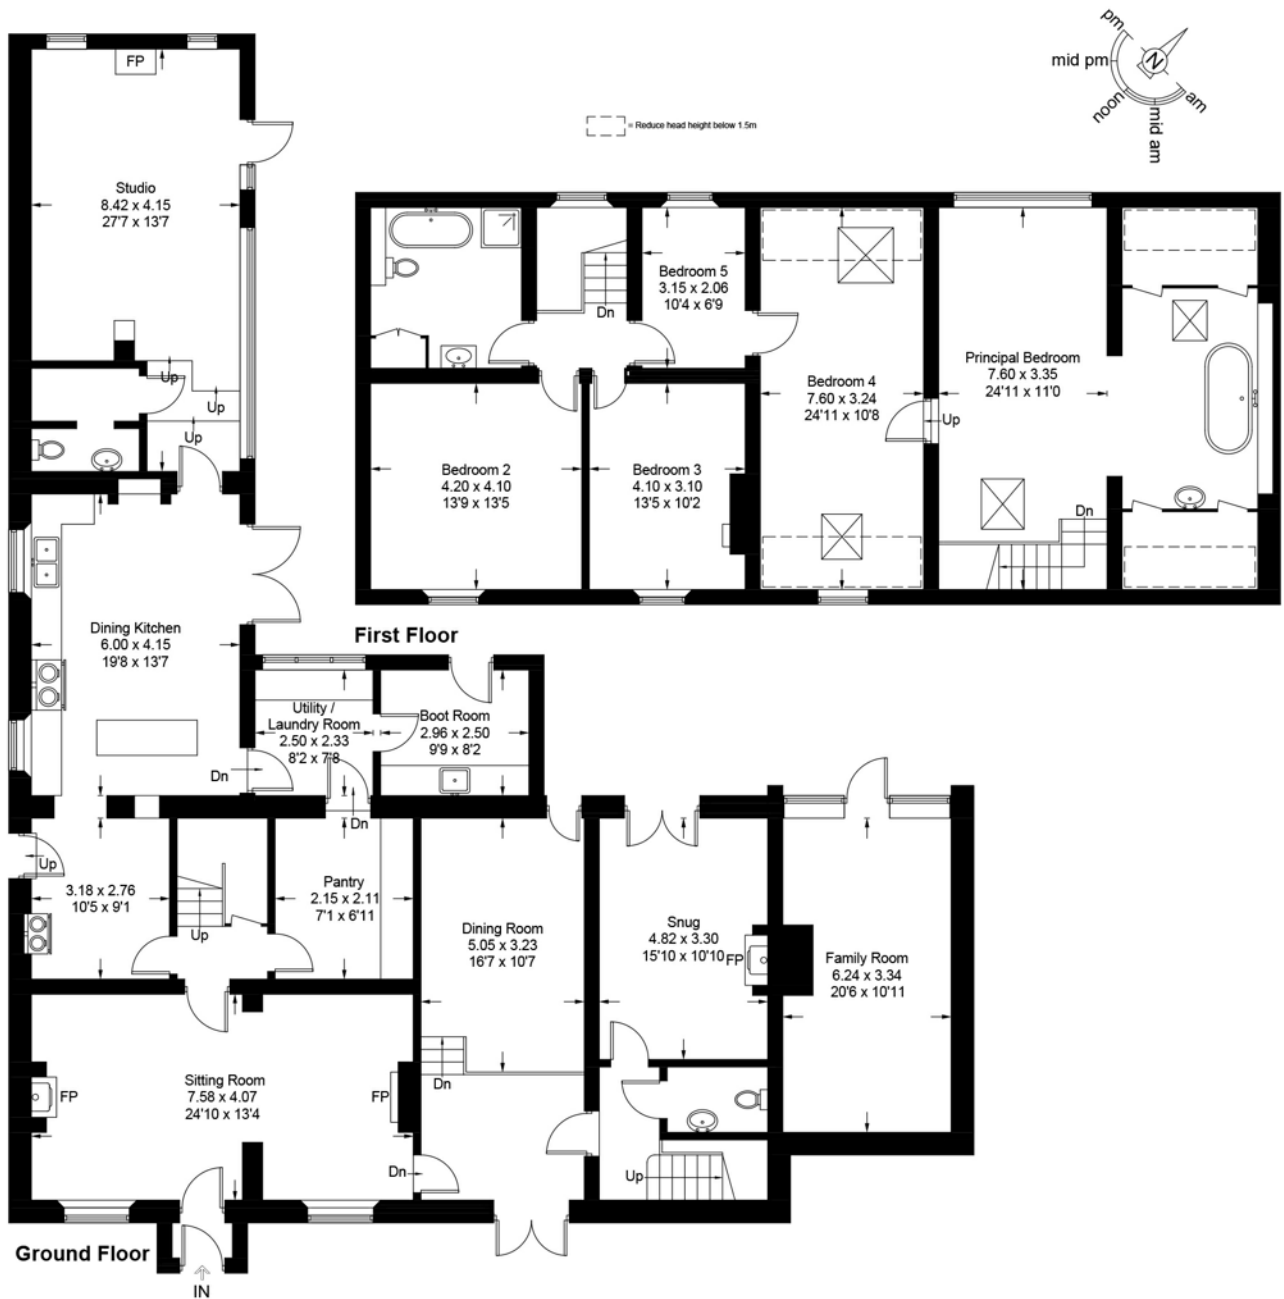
pm
mid pm
N
am
noon
mid am

= Reduce head height below 1.5m

FP

Studio
8.42 x 4.15
27'7 x 13'7

Up
Up
Up

Bedroom 5
3.15 x 2.06
10'4 x 6'9

Dn

Bedroom 4
7.60 x 3.24
24'11 x 10'8

Principal Bedroom
7.60 x 3.35
24'11 x 11'0

Up

Bedroom 2
4.20 x 4.10
13'9 x 13'5

Bedroom 3
4.10 x 3.10
13'5 x 10'2

Dn

First Floor

Dining Kitchen
6.00 x 4.15
19'8 x 13'7

Utility / Laundry Room
2.50 x 2.33
8'2 x 7'8

Boot Room
2.96 x 2.50
9'9 x 8'2

Dn

Dn

Up

3.18 x 2.76
10'5 x 9'1

Pantry
2.15 x 2.11
7'1 x 6'11

Up

Dining Room
5.05 x 3.23
16'7 x 10'7

Snug
4.82 x 3.30
15'10 x 10'10

FP

Family Room
6.24 x 3.34
20'6 x 10'11

FP

Sitting Room
7.58 x 4.07
24'10 x 13'4

FP

Dn

Dn

Up

Ground Floor

IN